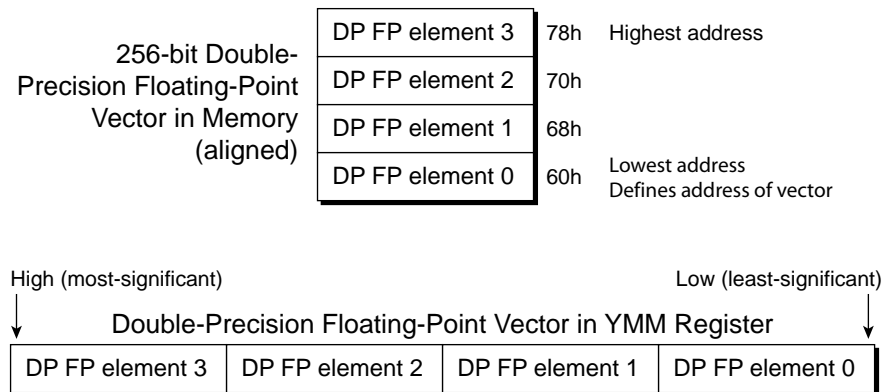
256-bit Double-Precision Floating-Point Vector in Memory (aligned)

| DP FP element 3 | 78h | Highest address |
|---|---|---|
| DP FP element 2 | 70h | |
| DP FP element 1 | 68h | |
| DP FP element 0 | 60h | Lowest address Defines address of vector |

High (most-significant)

Low (least-significant)

Double-Precision Floating-Point Vector in YMM Register

| DP FP element 3 | DP FP element 2 | DP FP element 1 | DP FP element 0 |
|---|---|---|---|